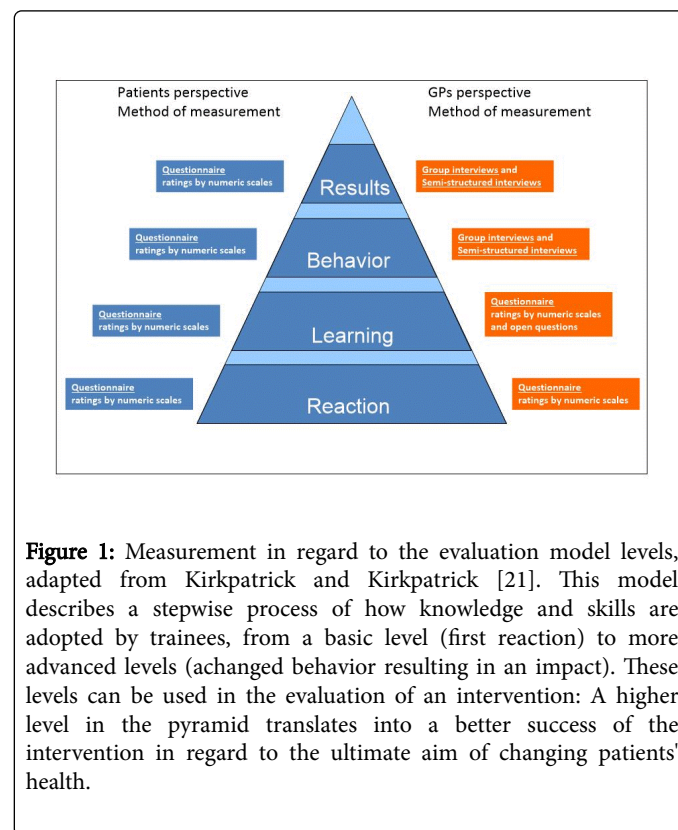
Patients perspective
Method of measurement

GPs perspective
Method of measurement

Questionnaire
ratings by numeric scales

Results

Group interviews and
Semi-structured interviews

Questionnaire
ratings by numeric scales

Behavior

Group interviews and
Semi-structured interviews

Questionnaire
ratings by numeric scales

Learning

Questionnaire
ratings by numeric scales
and open questions

Questionnaire
ratings by numeric scales

Reaction

Questionnaire
ratings by numeric scales

Figure 1: Measurement in regard to the evaluation model levels, adapted from Kirkpatrick and Kirkpatrick [21]. This model describes a stepwise process of how knowledge and skills are adopted by trainees, from a basic level (first reaction) to more advanced levels (achanged behavior resulting in an impact). These levels can be used in the evaluation of an intervention: A higher level in the pyramid translates into a better success of the intervention in regard to the ultimate aim of changing patients' health.